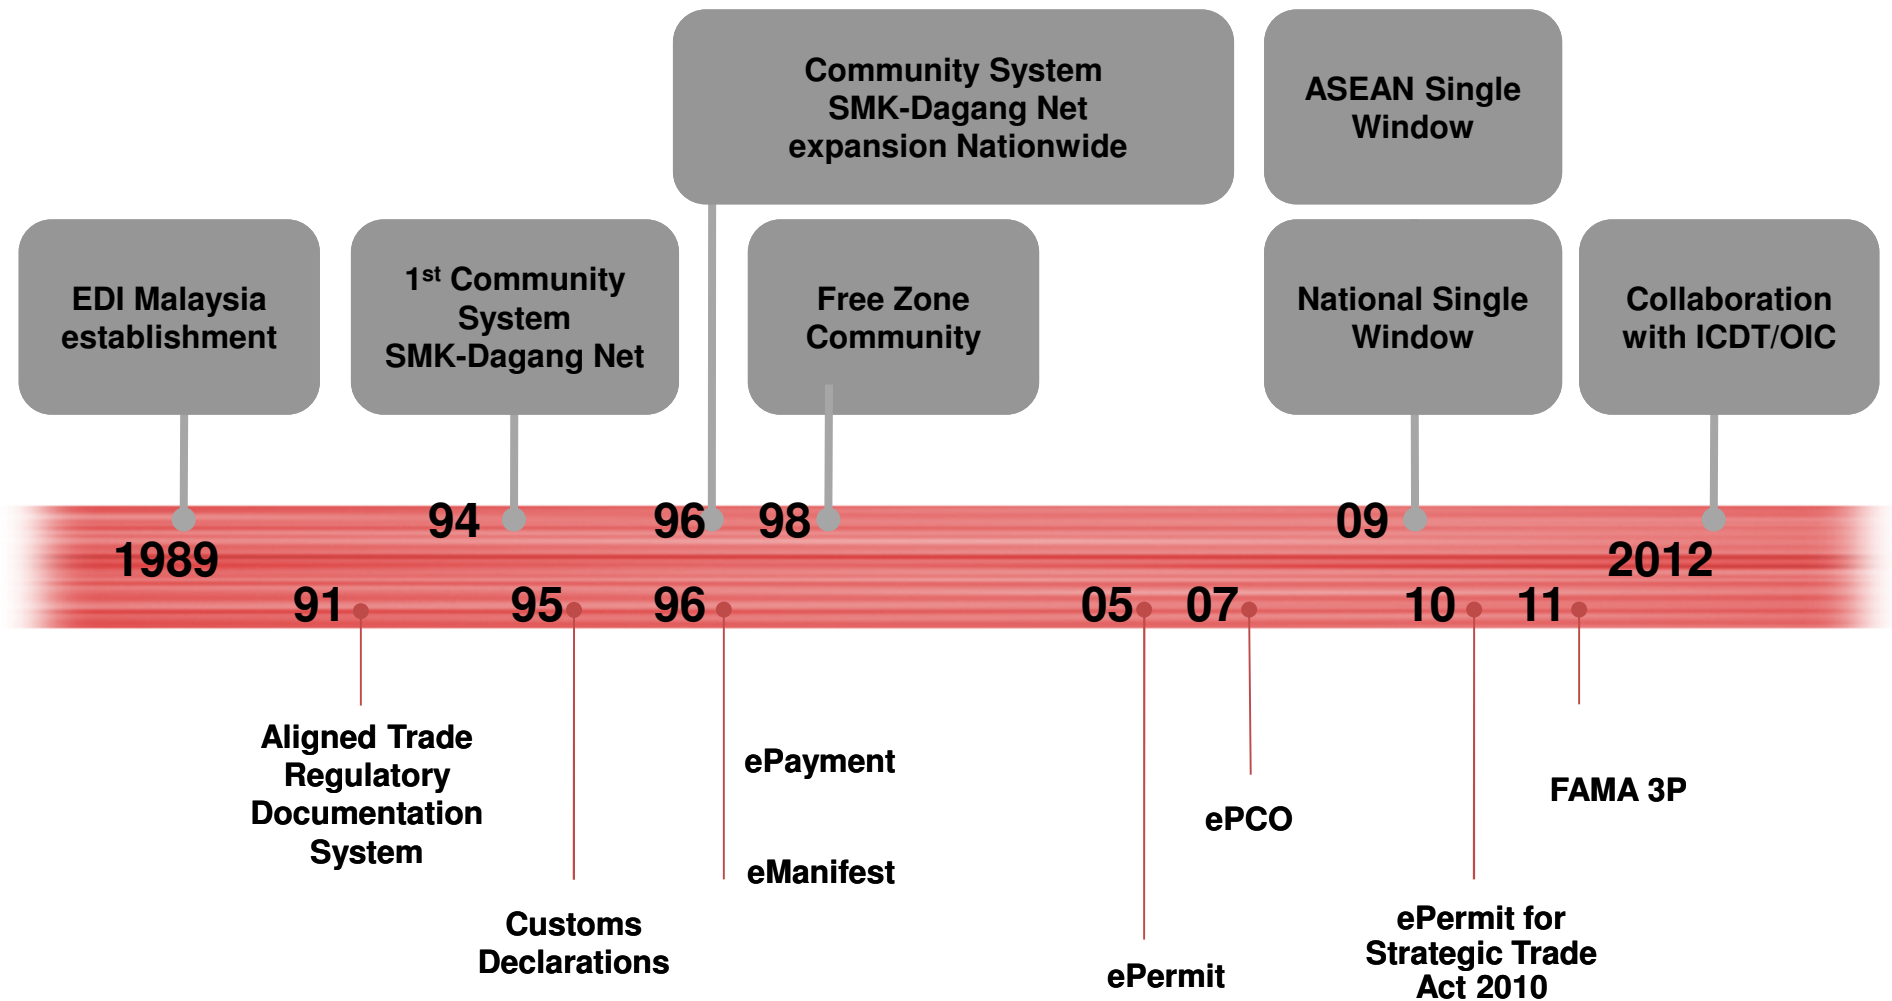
Community System SMK-Dagang Net expansion Nationwide

ASEAN Single Window

EDI Malaysia establishment

1$^{st}$ Community System SMK-Dagang Net

Free Zone Community

National Single Window

Collaboration with ICDT/OIC

94

96

98

09

1989

2012

91

95

96

05

07

10

11

Aligned Trade Regulatory Documentation System

ePayment

ePCO

FAMA 3P

eManifest

Customs Declarations

ePermit

ePermit for Strategic Trade Act 2010